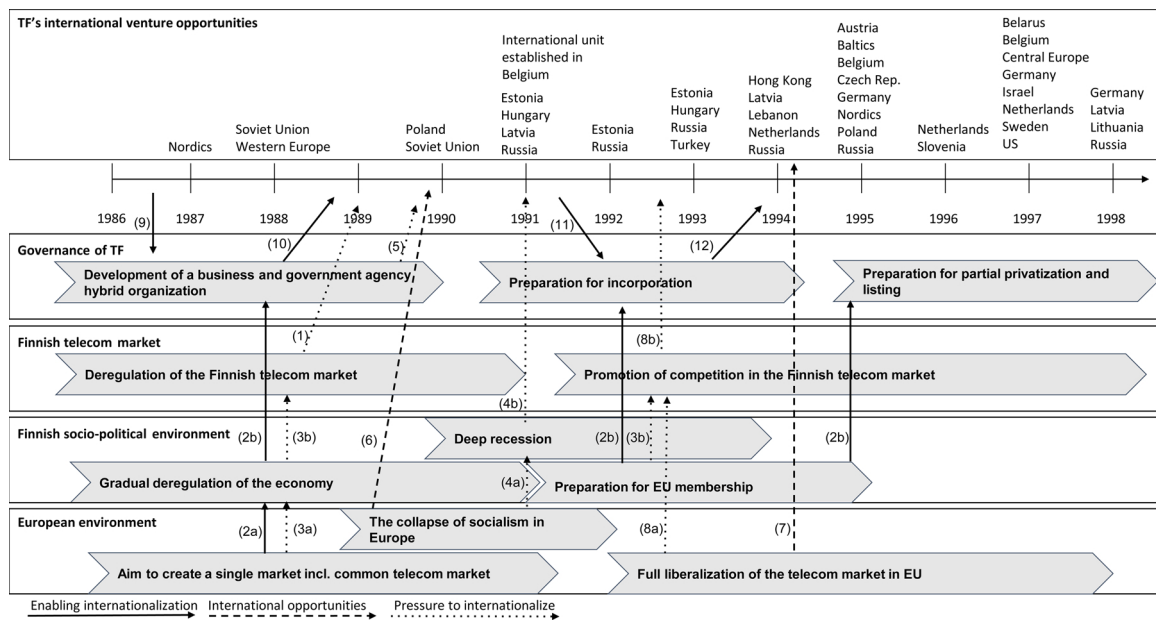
TF's international venture opportunities

Nordics

Soviet Union
Western Europe

Poland
Soviet Union

International unit established in Belgium
Estonia
Hungary
Latvia
Russia

Estonia
Russia

Estonia
Hungary
Russia
Turkey

Hong Kong
Latvia
Lebanon
Netherlands
Russia

Austria
Baltics
Belgium
Czech Rep.
Germany
Nordics
Poland
Russia

Netherlands
Slovenia

Belarus
Belgium
Central Europe
Germany
Israel
Netherlands
Sweden
US

Germany
Latvia
Lithuania
Russia

1986 (9) 1987 1988 1989 1990 1991 1992 1993 1994 1995 1996 1997 1998

(10) (5) (11) (12)

Governance of TF

Development of a business and government agency hybrid organization

Preparation for incorporation

Preparation for partial privatization and listing

(1) (8b)

Finnish telecom market

Deregulation of the Finnish telecom market

Promotion of competition in the Finnish telecom market

(4b)

Finnish socio-political environment (2b) (3b) (6)

Deep recession (2b) (3b) (2b)

Gradual deregulation of the economy

(4a)

Preparation for EU membership

European environment (2a) (3a)

The collapse of socialism in Europe

(8a) (7)

Aim to create a single market incl. common telecom market

Full liberalization of the telecom market in EU

Enabling internationalization International opportunities Pressure to internationalize